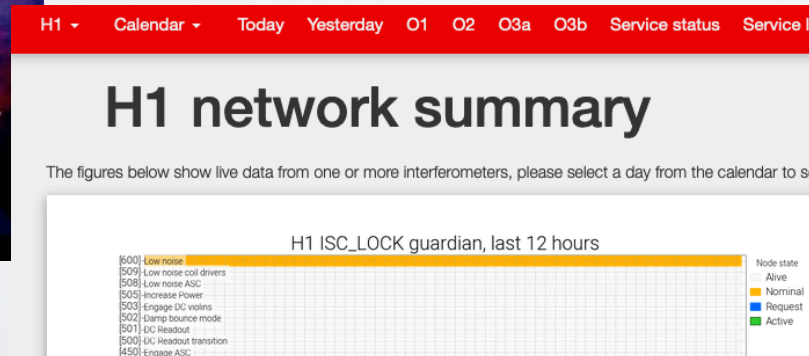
H1 ▾ Calendar ▾ Today Yesterday O1 O2 O3a O3b Service status Service l

H1 network summary

The figures below show live data from one or more interferometers, please select a day from the calendar to s

H1 ISC_LOCK guardian, last 12 hours

[600] Low noise
[509] Low noise coil drivers
[508] Low noise ASC
[505] Increase Power
[503] Engage DC violins
[502] Damp bounce mode
[501] DC Readout
[500] DC Readout transition
[450] Engage ASC

Node state
Alive
Nominal
Request
Active